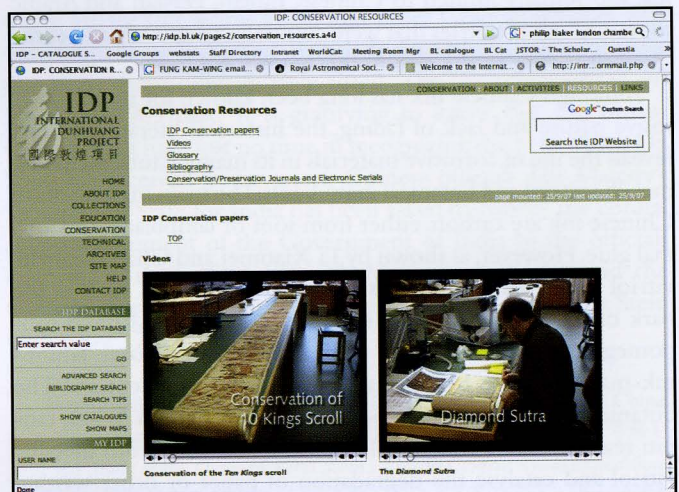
IDP: CONSERVATION RESOURCES

http://idp.bl.uk/pages2/conservation_resources.a4d

philip baker london chambe

IDP - CATALOGUE S... Google Groups webstats Staff Directory Intranet WorldCat Meeting Room Mgr BL catalogue BL Cat JSTOR - The Scholar... Questia

IDP: CONSERVATION R... FUNG KAM-WING email... Royal Astronomical Soci... Welcome to the Internat... http://intr...ormmail.php

IDP
INTERNATIONAL
DUNHUANG
PROJECT
國際敦煌項目

HOME
ABOUT IDP
COLLECTIONS
EDUCATION
CONSERVATION
TECHNICAL
ARCHIVES
SITE MAP
HELP
CONTACT IDP

IDP DATABASE
SEARCH THE IDP DATABASE
Enter search value
GO
ADVANCED SEARCH
BIBLIOGRAPHY SEARCH
SEARCH TIPS
SHOW CATALOGUES
SHOW MAPS

MY IDP
USER NAME

CONSERVATION | ABOUT | ACTIVITIES | RESOURCES | LINKS

Conservation Resources

IDP Conservation papers
Videos
Glossary
Bibliography
Conservation/Preservation Journals and Electronic Serials

Google Custom Search
Search the IDP Website

page mounted: 25/9/07 last updated: 25/9/07

IDP Conservation papers

TOP

Videos

Conservation of 10 Kings Scroll

Diamond Sutra

Conservation of the Ten Kings scroll

The Diamond Sutra

Done